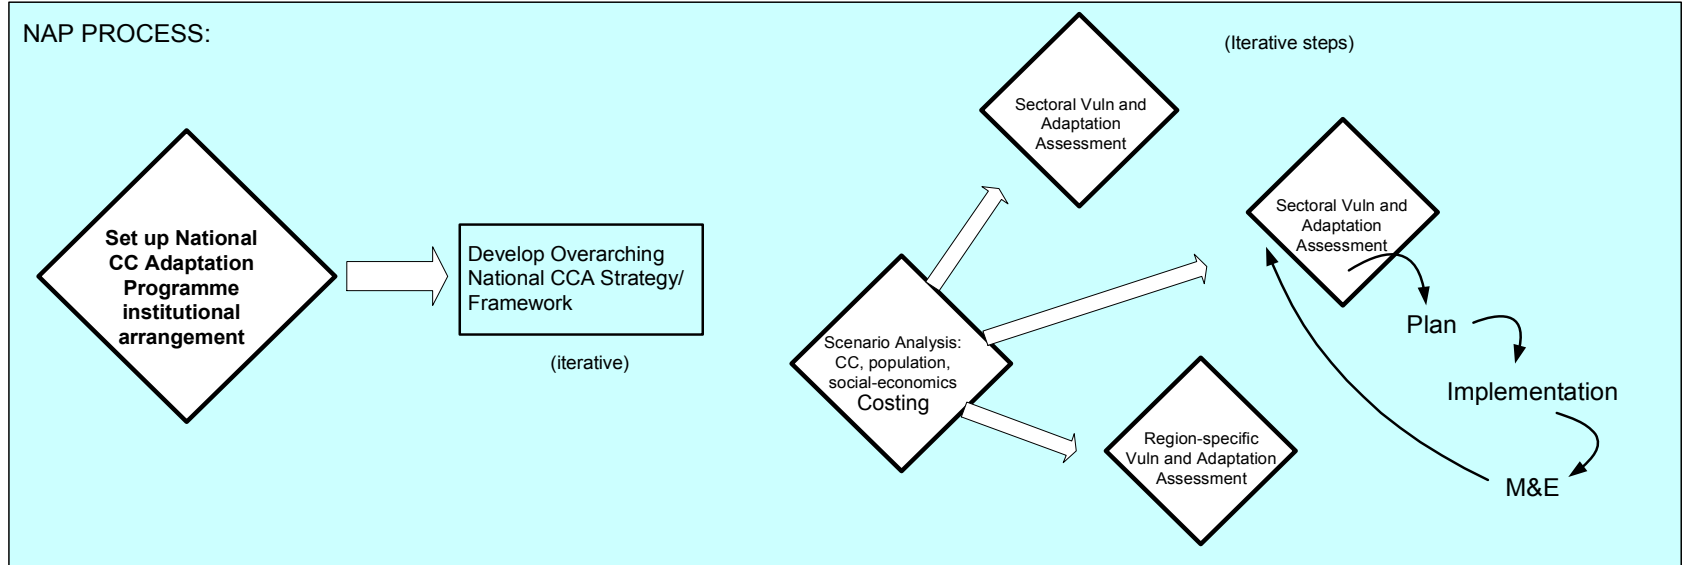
NAP PROCESS:

(Iterative steps)

Set up National CC Adaptation Programme institutional arrangement

Develop Overarching National CCA Strategy/ Framework

(iterative)

Scenario Analysis: CC, population, social-economics Costing

Sectoral Vuln and Adaptation Assessment

Sectoral Vuln and Adaptation Assessment

Region-specific Vuln and Adaptation Assessment

Plan

Implementation

M&E